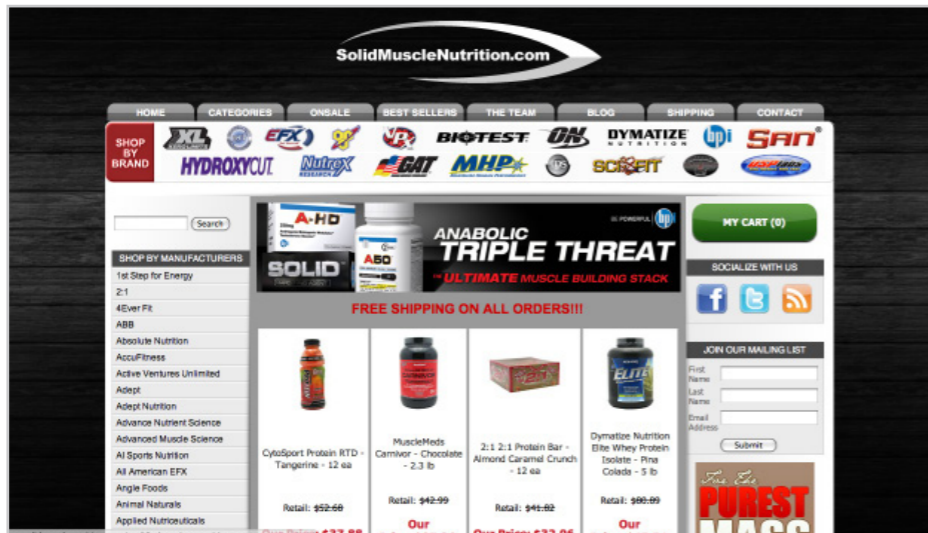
SolidMuscleNutrition.com

HOME CATEGORIES ONSALE BEST SELLERS THE TEAM BLOG SHIPPING CONTACT

SHOP BY BRAND

XL EFX VPX BIOTEST ON DYMATIZE NUTRITION bpi SAN HYDROXYCUT Nutrex RESEARCH GAT MHP sci-fit

Search

SHOP BY MANUFACTURERS
1st Step for Energy
2:1
4Ever Fit
ABB
Absolute Nutrition
AccuFitness
Active Ventures Unlimited
Adept
Adept Nutrition
Advance Nutrient Science
Advanced Muscle Science
AI Sports Nutrition
All American EFX
Angle Foods
Animal Naturals
Applied Nutriceuticals

A-HD A50 SOLID
ANABOLIC TRIPLE THREAT
THE ULTIMATE MUSCLE BUILDING STACK

FREE SHIPPING ON ALL ORDERS!!!

CytoSport Protein RTD - Tangerine - 12 ea
Retail: $52.68

MuscleMeds Carnivor - Chocolate - 2.3 lb
Retail: $42.99
Our

2:1 2:1 Protein Bar - Almond Caramel Crunch - 12 ea
Retail: $41.82
Our Price: $32.96

Dymatize Nutrition Elite Whey Protein Isolate - Pina Colada - 5 lb
Retail: $88.89
Our

MY CART (0)

SOCIALIZE WITH US

JOIN OUR MAILING LIST
First Name
Last Name
Email Address
Submit

PUREST MASS